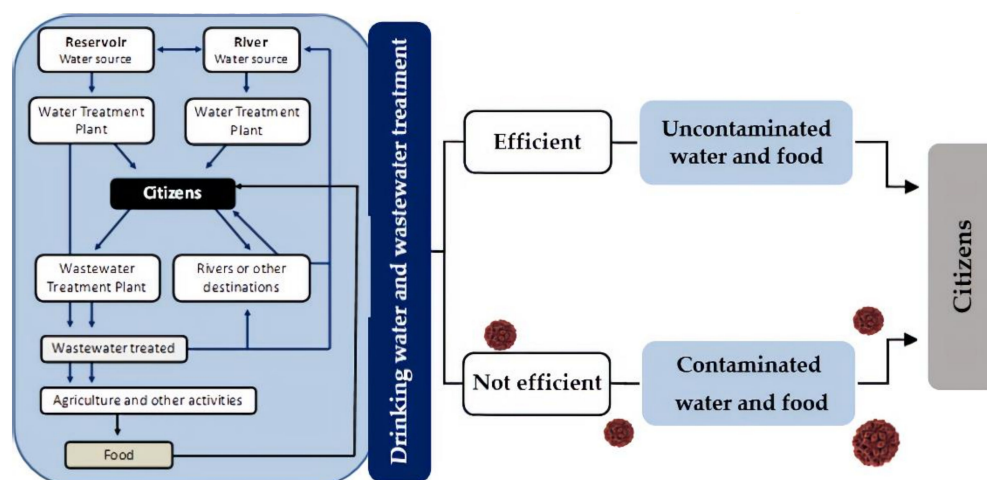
Reservoir
Water source

River
Water source

Water Treatment Plant

Water Treatment Plant

Citizens

Wastewater Treatment Plant

Rivers or other destinations

Wastewater treated

Agriculture and other activities

Food

Drinking water and wastewater treatment

Efficient

Uncontaminated water and food

Not efficient

Contaminated water and food

Citizens